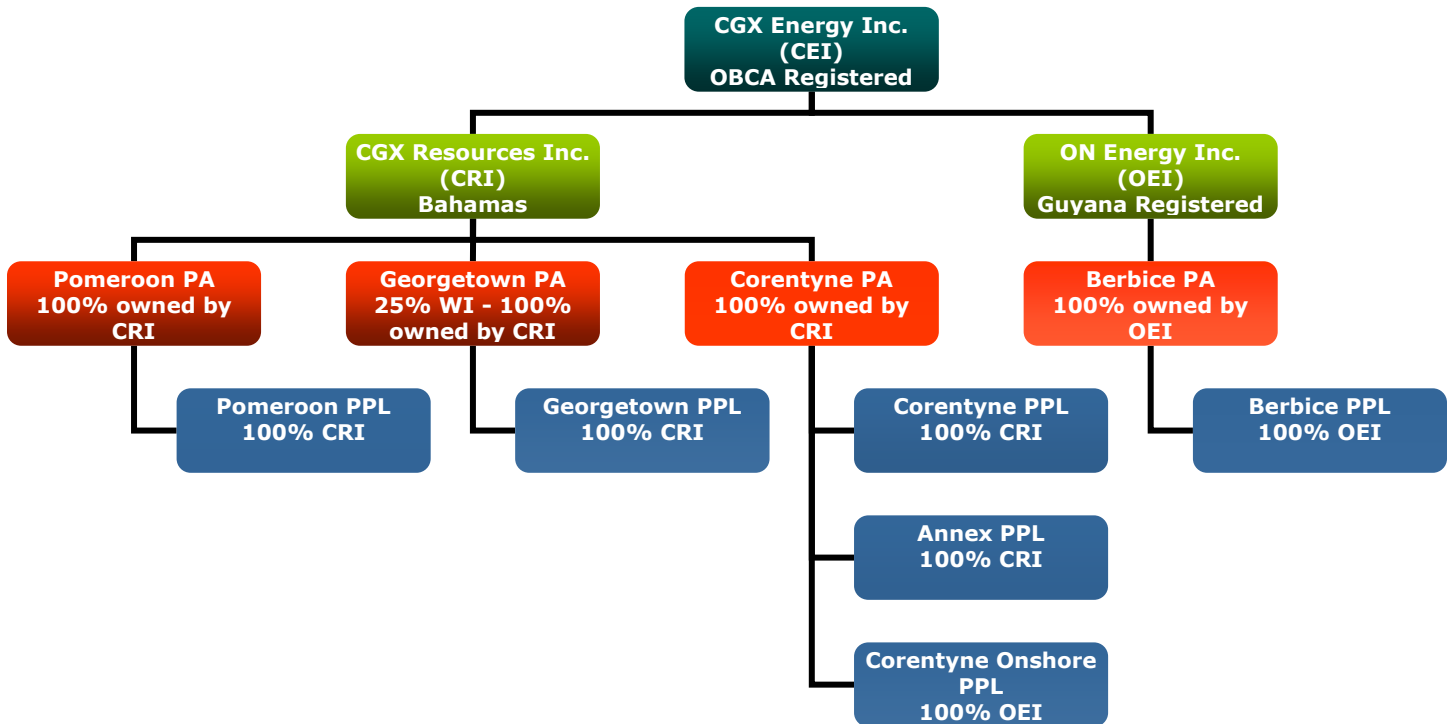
CGX Energy Inc.
(CEI)
OBCA Registered

CGX Resources Inc.
(CRI)
Bahamas

ON Energy Inc.
(OEI)
Guyana Registered

Pomeroon PA
100% owned by CRI

Georgetown PA
25% WI - 100% owned by CRI

Corentyne PA
100% owned by CRI

Berbice PA
100% owned by OEI

Pomeroon PPL
100% CRI

Georgetown PPL
100% CRI

Corentyne PPL
100% CRI

Berbice PPL
100% OEI

Annex PPL
100% CRI

Corentyne Onshore PPL
100% OEI